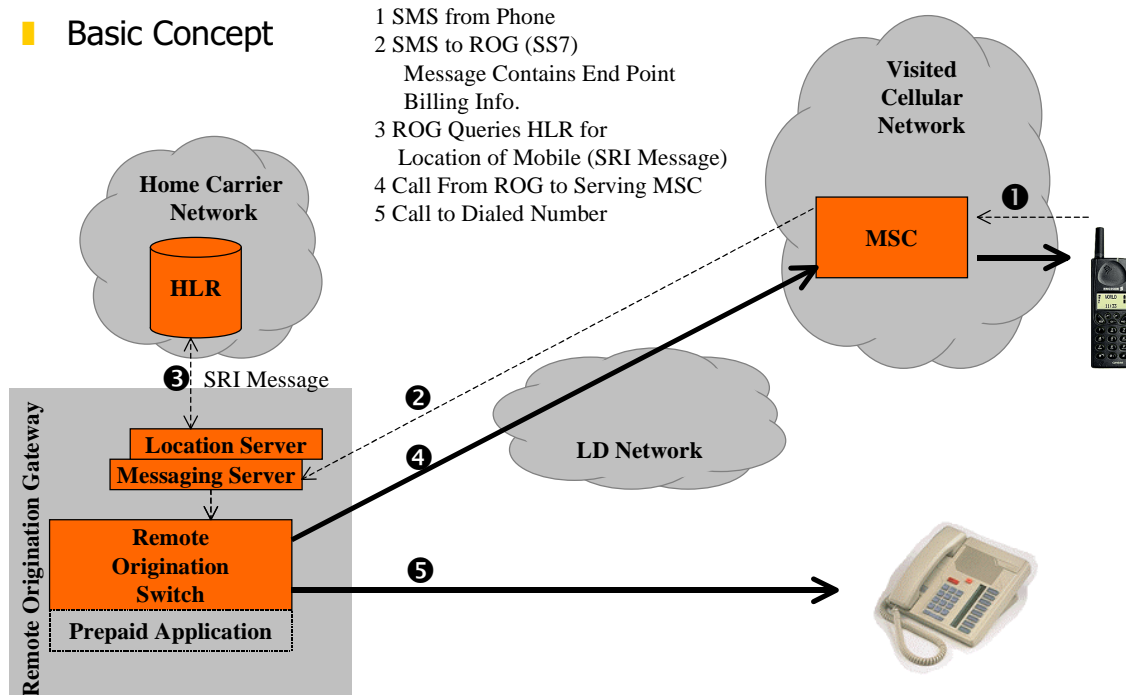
Basic Concept

1 SMS from Phone
2 SMS to ROG (SS7)
Message Contains End Point
Billing Info.
3 ROG Queries HLR for
Location of Mobile (SRI Message)
4 Call From ROG to Serving MSC
5 Call to Dialed Number

Visited Cellular Network

Home Carrier Network

HLR

MSC

❶

❸ SRI Message

❷

Remote Origination Gateway

Location Server

Messaging Server

❹

LD Network

Remote Origination Switch

Prepaid Application

❺